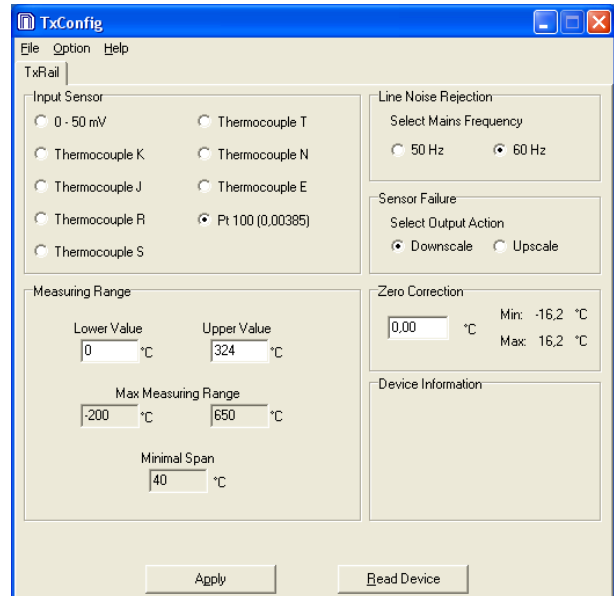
TxConfig

File Option Help

TxRail

Input Sensor

0 - 50 mV

Thermocouple T

Thermocouple K

Thermocouple N

Thermocouple J

Thermocouple E

Thermocouple R

Pt 100 (0,00385)

Thermocouple S

Line Noise Rejection

Select Mains Frequency

50 Hz

60 Hz

Sensor Failure

Select Output Action

Downscale

Upscale

Measuring Range

Lower Value

0 °C

Upper Value

324 °C

Max Measuring Range

-200 °C

650 °C

Minimal Span

40 °C

Zero Correction

0,00 °C

Min: -16,2 °C

Max: 16,2 °C

Device Information

Apply

Read Device